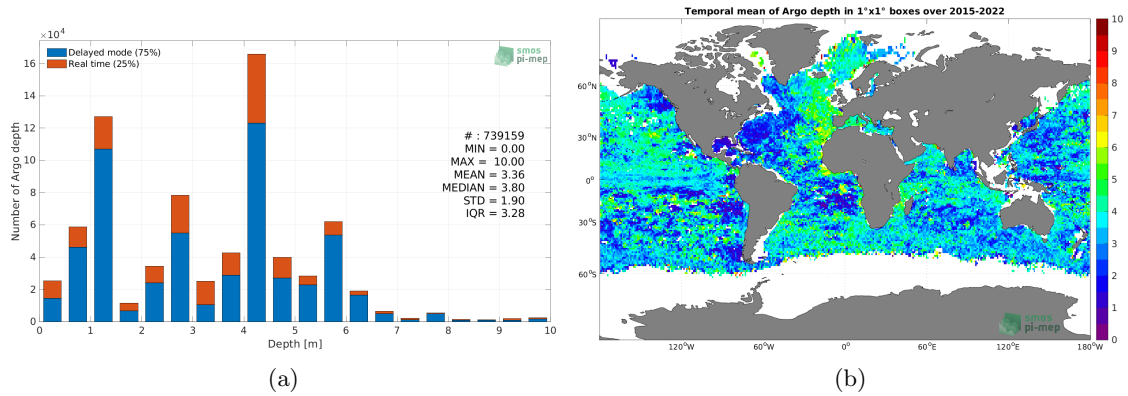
$\times10^4$

Delayed mode (75%)
Real time (25%)

smos
pi-mep

16
14
12
10
8
6
4
2
0

Number of Argo depth

# : 739159
MIN = 0.00
MAX = 10.00
MEAN = 3.36
MEDIAN = 3.80
STD = 1.90
IQR = 3.28

0 1 2 3 4 5 6 7 8 9 10
Depth [m]

(a)

Temporal mean of Argo depth in 1°x1° boxes over 2015-2022

60°N
30°N
0°
30°S
60°S

120°W 60°W 0° 60°E 120°E 180°W

smos
pi-mep

10
9
8
7
6
5
4
3
2
1
0

(b)